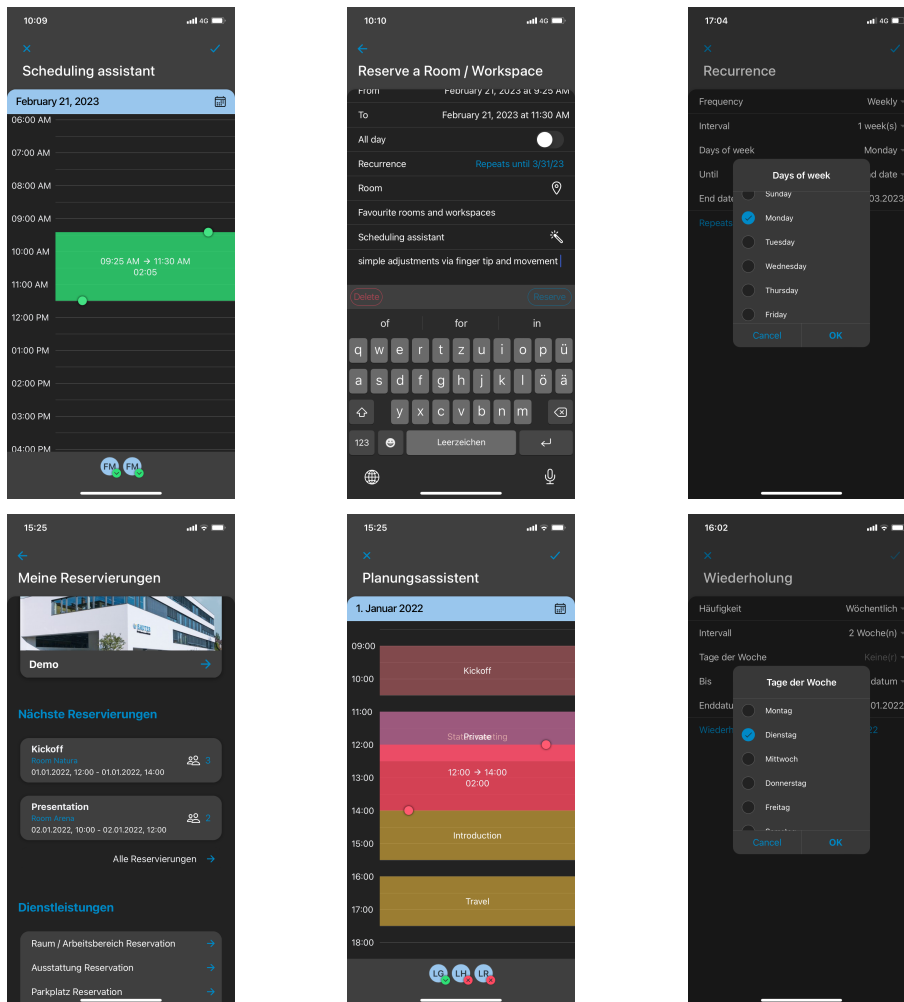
10:09

Scheduling assistant

February 21, 2023

06:00 AM
07:00 AM
08:00 AM
09:00 AM
10:00 AM
11:00 AM
12:00 PM
01:00 PM
02:00 PM
03:00 PM
04:00 PM

09:25 AM → 11:30 AM
02:05

FM FM

10:10

Reserve a Room / Workspace

From February 21, 2023 at 9:25 AM
To February 21, 2023 at 11:30 AM
All day
Recurrence Repeats until 3/31/23
Room
Favourite rooms and workspaces
Scheduling assistant
simple adjustments via finger tip and movement

Delete Reserve

of for in
q w e r t z u i o p ü
a s d f g h j k l ö ä
y x c v b n m
123 Leerzeichen

17:04

Recurrence

Frequency Weekly
Interval 1 week(s)
Days of week Monday
Until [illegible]d date
End date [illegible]03.2023
Repeats

Days of week
Sunday
Monday
Tuesday
Wednesday
Thursday
Friday
Cancel OK

15:25

Meine Reservierungen

Demo

Nächste Reservierungen

Kickoff
Room Natura
01.01.2022, 12:00 - 01.01.2022, 14:00

Presentation
Room Arena
02.01.2022, 10:00 - 02.01.2022, 12:00

Alle Reservierungen

Dienstleistungen

Raum / Arbeitsbereich Reservation
Ausstattung Reservation
Parkplatz Reservation

15:25

Planungsassistent

1. Januar 2022

09:00
10:00
11:00
12:00
13:00
14:00
15:00
16:00
17:00
18:00

Kickoff
Status Meeting
Private
12:00 → 14:00
02:00
Introduction
Travel

LG LH LR

16:02

Wiederholung

Häufigkeit Wöchentlich
Intervall 2 Woche(n)
Tage der Woche Keine(r)
Bis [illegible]datum
Enddatu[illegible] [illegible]01.2022
Wiederh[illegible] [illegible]22

Tage der Woche
Montag
Dienstag
Mittwoch
Donnerstag
Freitag
Cancel OK